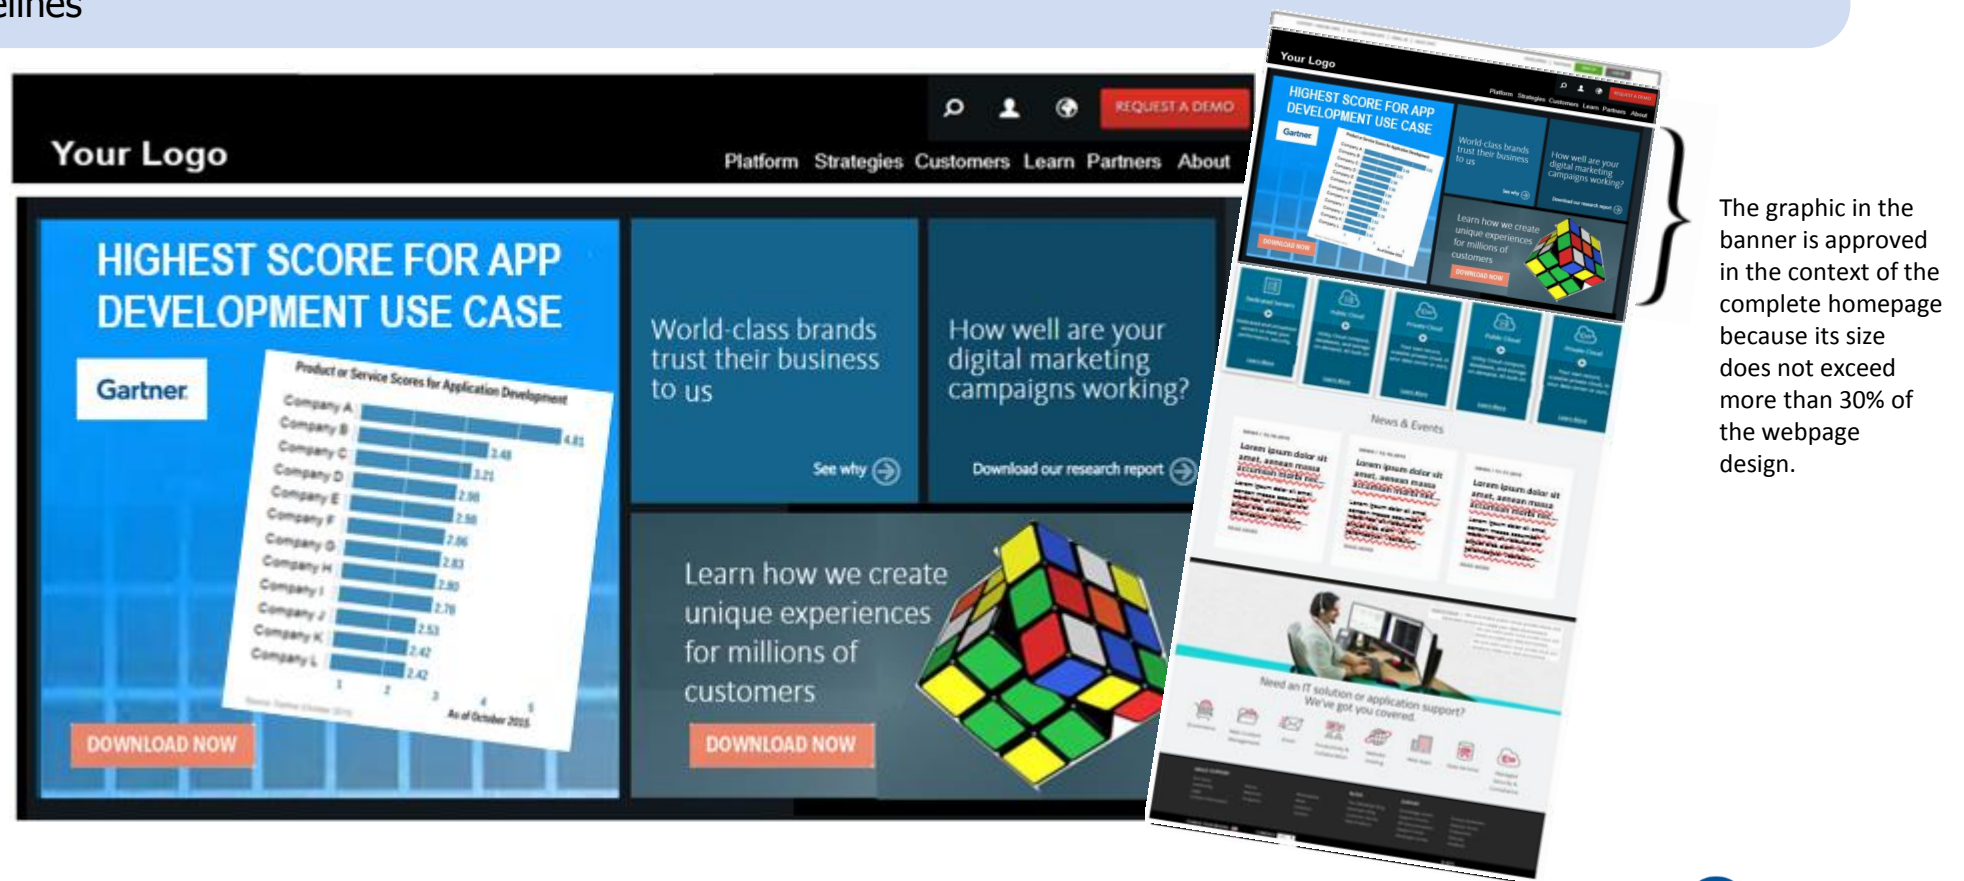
elines

REQUEST A DEMO

Your Logo

Platform Strategies Customers Learn Partners About

HIGHEST SCORE FOR APP DEVELOPMENT USE CASE

Gartner

Product or Service Scores for Application Development

| Company A | 4.81 |
|---|---|
| Company B | 3.48 |
| Company C | 3.21 |
| Company D | 2.96 |
| Company E | 2.98 |
| Company F | 2.96 |
| Company G | 2.83 |
| Company H | 2.80 |
| Company I | 2.78 |
| Company J | 2.53 |
| Company K | 2.42 |
| Company L | 2.42 |

1 2 3 4 5

As of October 2015

DOWNLOAD NOW

World-class brands trust their business to us

See why

How well are your digital marketing campaigns working?

Download our research report

Learn how we create unique experiences for millions of customers

DOWNLOAD NOW

Your Logo

HIGHEST SCORE FOR APP DEVELOPMENT USE CASE

News & Events

Lorem ipsum dolor sit amet, aenean massa

Need an IT solution or application support? We've got you covered.

The graphic in the banner is approved in the context of the complete homepage because its size does not exceed more than 30% of the webpage design.